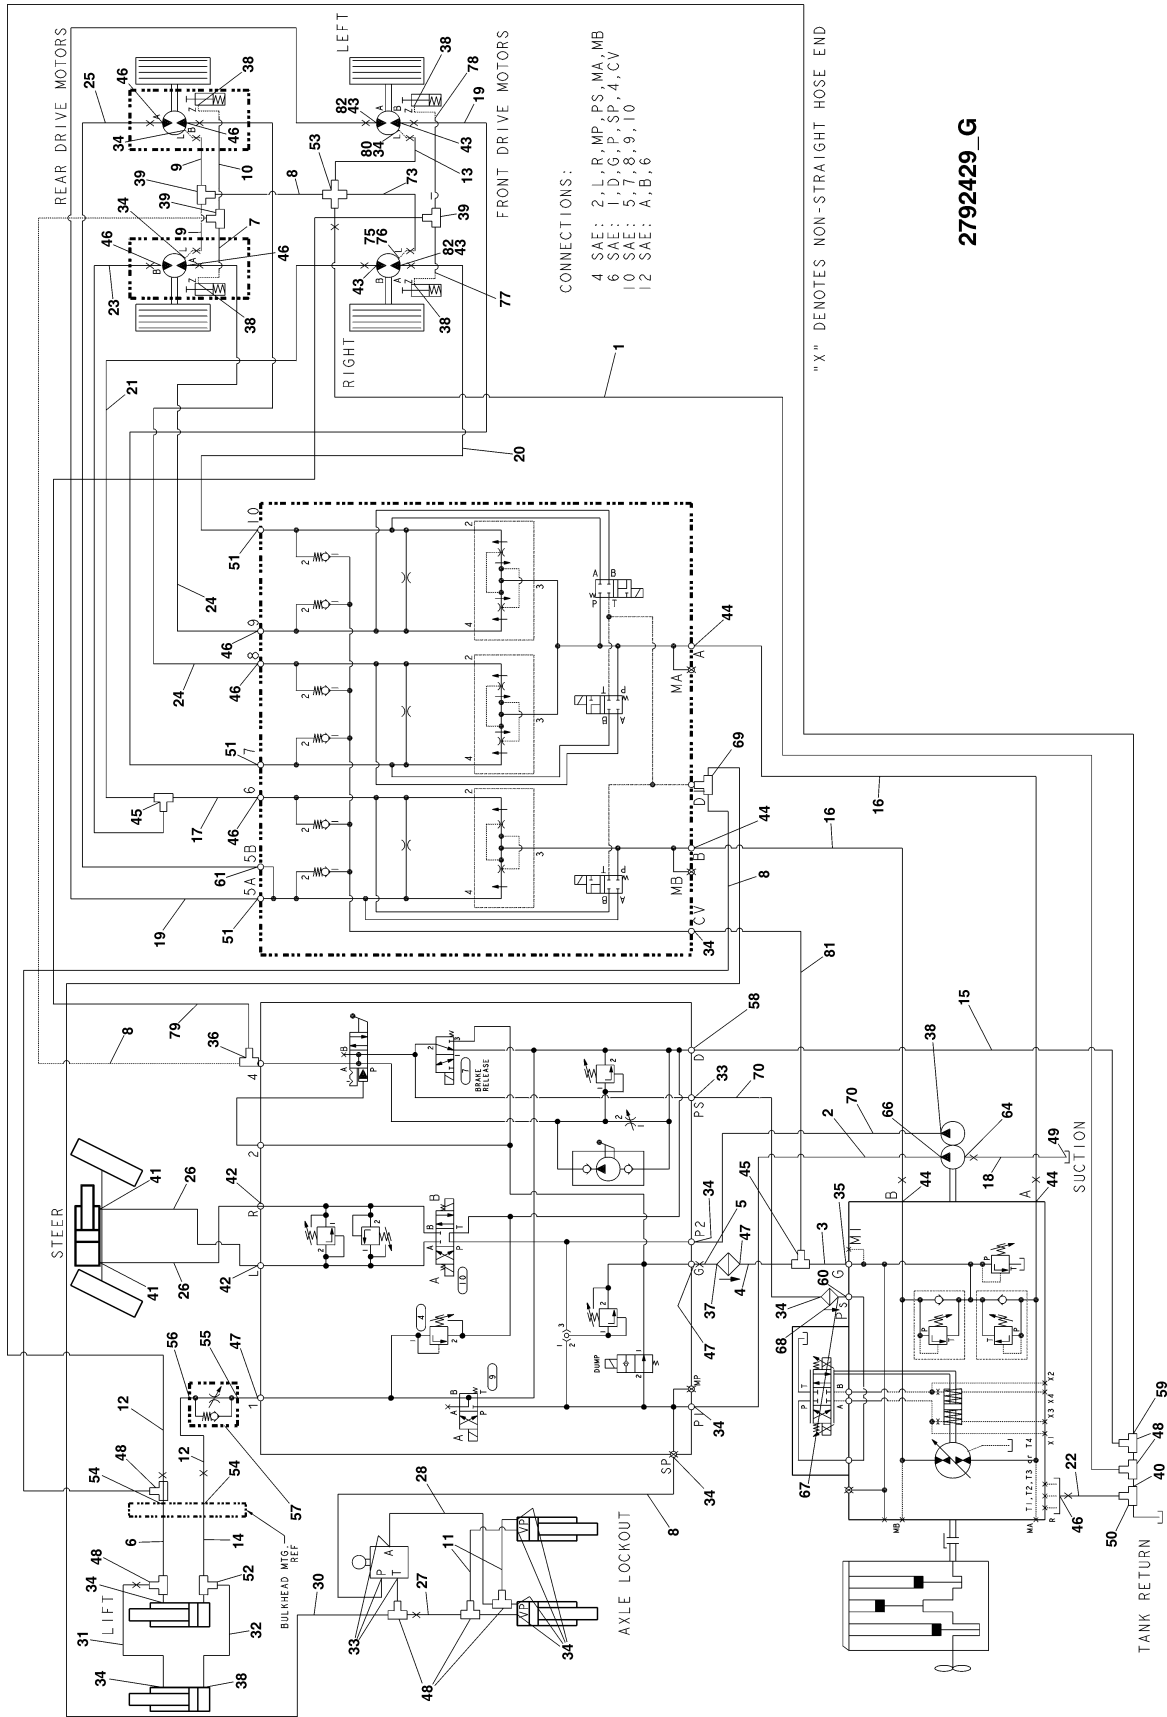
REAR DRIVE MOTORS

LEFT

FRONT DRIVE MOTORS

RIGHT

CONNECTIONS:
4 SAE: 2,L,R,MP,PS,MA,MB
6 SAE: 1,D,G,P,SP,4,CV
10 SAE: 5,7,8,9,10
12 SAE: A,B,6

"X" DENOTES NON-STRAIGHT HOSE END

2792429_G

25 46 38 34 46 9 10 8 53 39 39 34 19 7 46 46 23 38 38 82 43 78 19 43 80 34 13 73 39 75 76 82 43 43 77 38 1 21 20

10 9 8 7 6 5B 5A 51 24 46 24 46 51 45 17 46 61 19 51 44 MA A 69 D 44 B MB CV 34 16 16 8 81

BRAKE RELEASE

58 D 33 PS 70 79 8 36 4 2 15 38 66 64 70 2 18 49 SUCTION

STEER 41 26 42 R 42 L 26 41 B A 10 P2 34 5 45 35 M1 G 3 44 B 44 A GX 37 47 47 4 60 G PS 34 68

DUMP 4 9 56 55 47 1 12 12 MP 34 P SP 34 57 54 48 54 BULKHEAD MTG. REF 67

X2 X3 X4 X1 T4 T1,T2,T3 or T4 R MA MB 59 48 40 22 46 50 TANK RETURN

6 14 48 52 LIFT 34 31 32 34 38 30 28 11 27 A P T VP VP 33 48 34 AXLE LOCKOUT